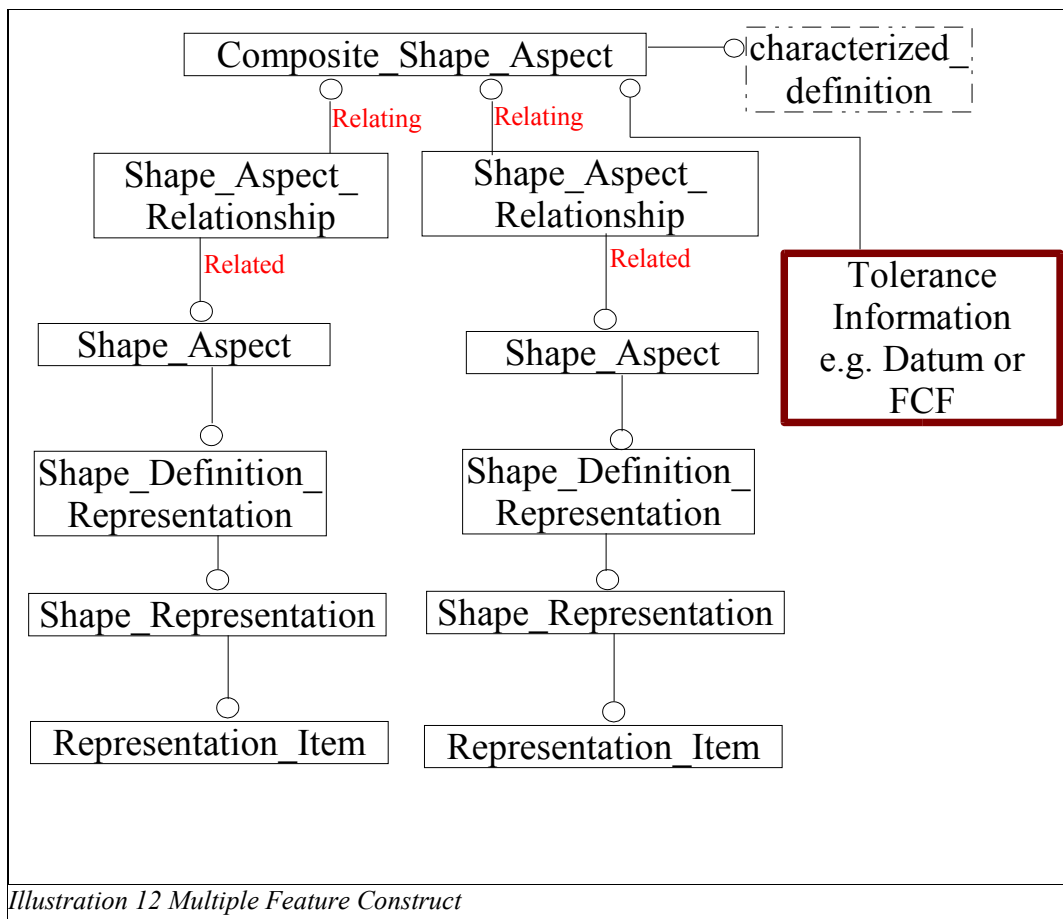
Composite_Shape_Aspect

characterized_ definition

Relating

Relating

Shape_Aspect_ Relationship

Shape_Aspect_ Relationship

Related

Related

Tolerance Information e.g. Datum or FCF

Shape_Aspect

Shape_Aspect

Shape_Definition_ Representation

Shape_Definition_ Representation

Shape_Representation

Shape_Representation

Representation_Item

Representation_Item

Illustration 12 Multiple Feature Construct